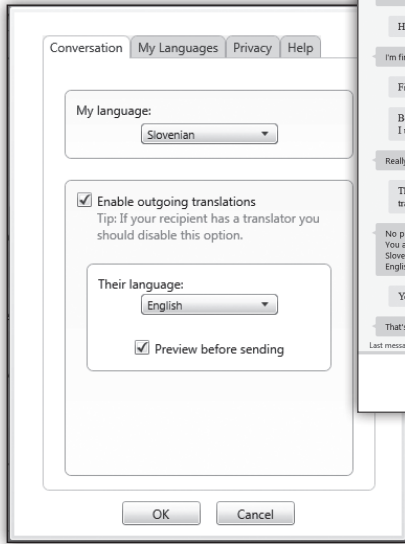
Conversation | My Languages | Privacy | Help

My language:
Slovenian

Enable outgoing translations
Tip: If your recipient has a translator you should disable this option.

Their language:
English

Preview before sending

OK
Cancel

H

I'm fi

F

B
I

Really

T
tra

No p
You a
Slove
Engli

Y

That's

Last messa